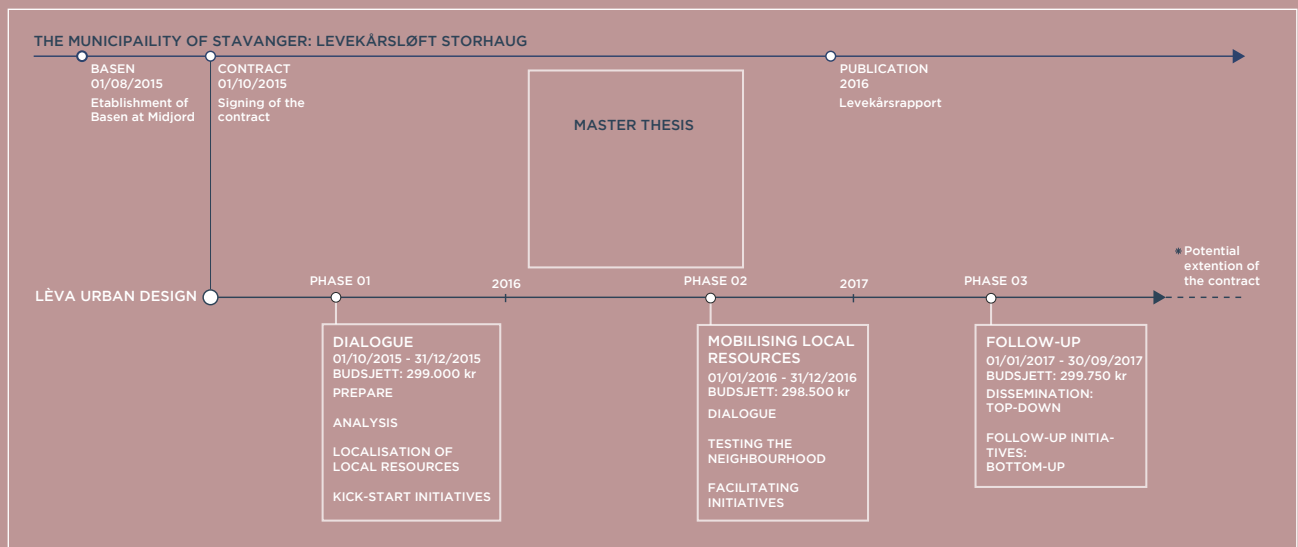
THE MUNICIPAILITY OF STAVANGER: LEVEKÅRSLØFT STORHAUG

BASEN
01/08/2015
Etablishment of Basen at Midjord

CONTRACT
01/10/2015
Signing of the contract

MASTER THESIS

PUBLICATION
2016
Levekårsrapport

LÈVA URBAN DESIGN

PHASE 01

2016

PHASE 02

2017

PHASE 03

* Potential extention of the contract

DIALOGUE
01/10/2015 - 31/12/2015
BUDSJETT: 299.000 kr
PREPARE

ANALYSIS

LOCALISATION OF LOCAL RESOURCES

KICK-START INITIATIVES

MOBILISING LOCAL RESOURCES
01/01/2016 - 31/12/2016
BUDSJETT: 298.500 kr
DIALOGUE

TESTING THE NEIGHBOURHOOD

FACILITATING INITIATIVES

FOLLOW-UP
01/01/2017 - 30/09/2017
BUDSJETT: 299.750 kr
DISSEMINATION: TOP-DOWN

FOLLOW-UP INITIATIVES: BOTTOM-UP